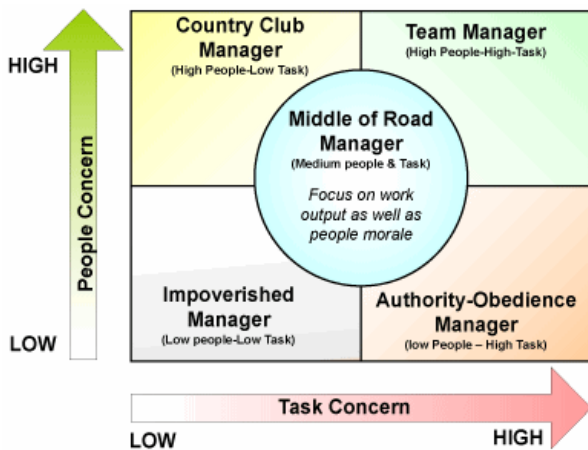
HIGH

People Concern

LOW

Country Club Manager
(High People-Low Task)

Team Manager
(High People-High-Task)

Middle of Road Manager
(Medium people & Task)

Focus on work output as well as people morale

Impoverished Manager
(Low people-Low Task)

Authority-Obedience Manager
(low People – High Task)

Task Concern

LOW

HIGH